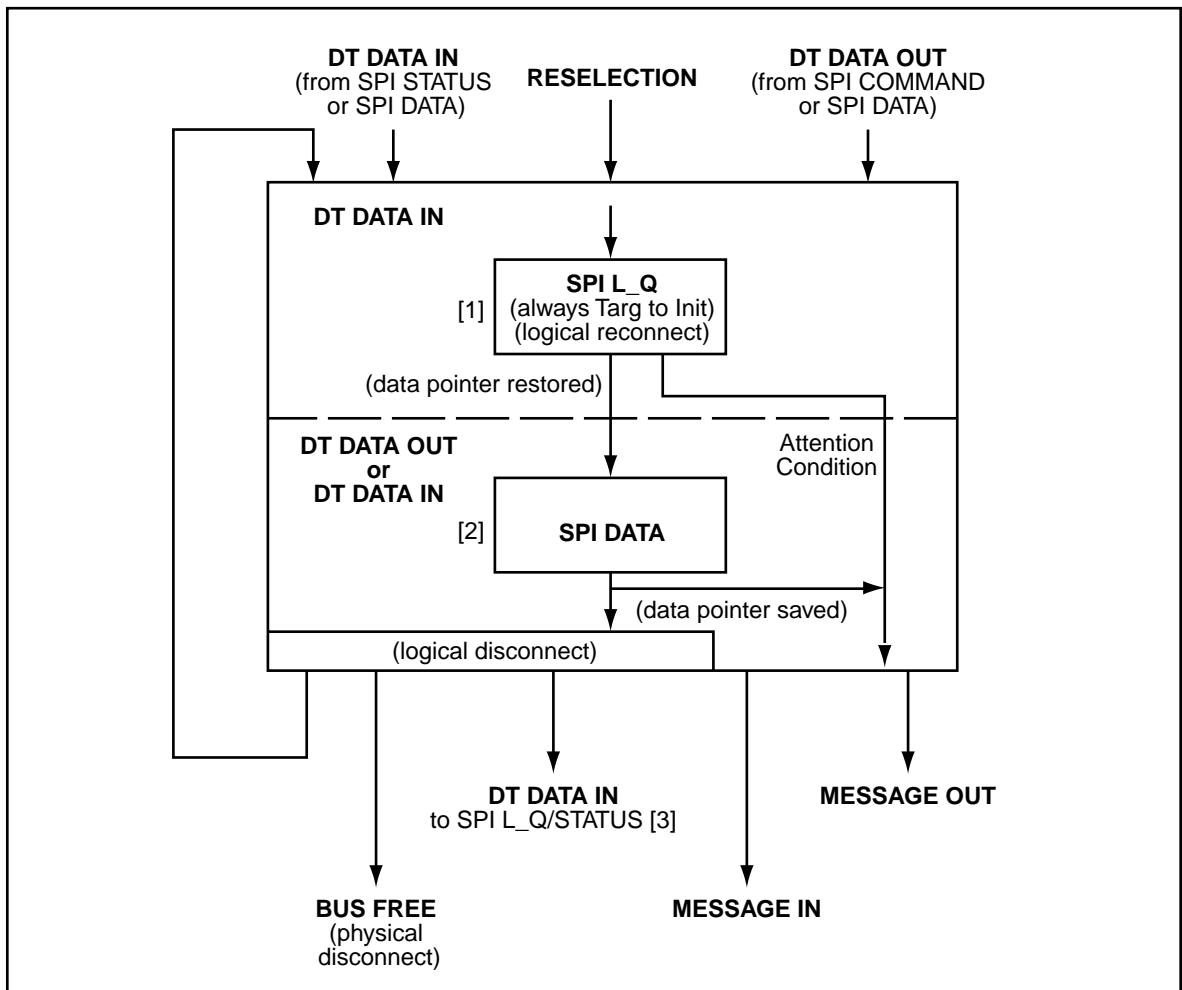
DT DATA IN
(from SPI STATUS or SPI DATA)

RESELECTION

DT DATA OUT
(from SPI COMMAND or SPI DATA)

DT DATA IN

SPI L_Q
(always Targ to Init)
(logical reconnect)

[1]

(data pointer restored)

DT DATA OUT
or
DT DATA IN

Attention Condition

[2]

SPI DATA

(data pointer saved)

(logical disconnect)

DT DATA IN
to SPI L_Q/STATUS [3]

MESSAGE OUT

BUS FREE
(physical disconnect)

MESSAGE IN